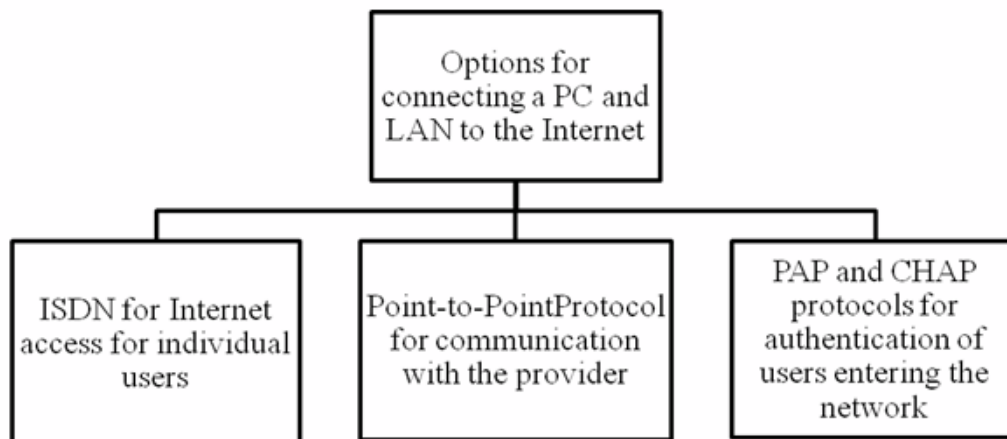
Options for connecting a PC and LAN to the Internet

ISDN for Internet access for individual users

Point-to-PointProtocol for communication with the provider

PAP and CHAP protocols for authentication of users entering the network